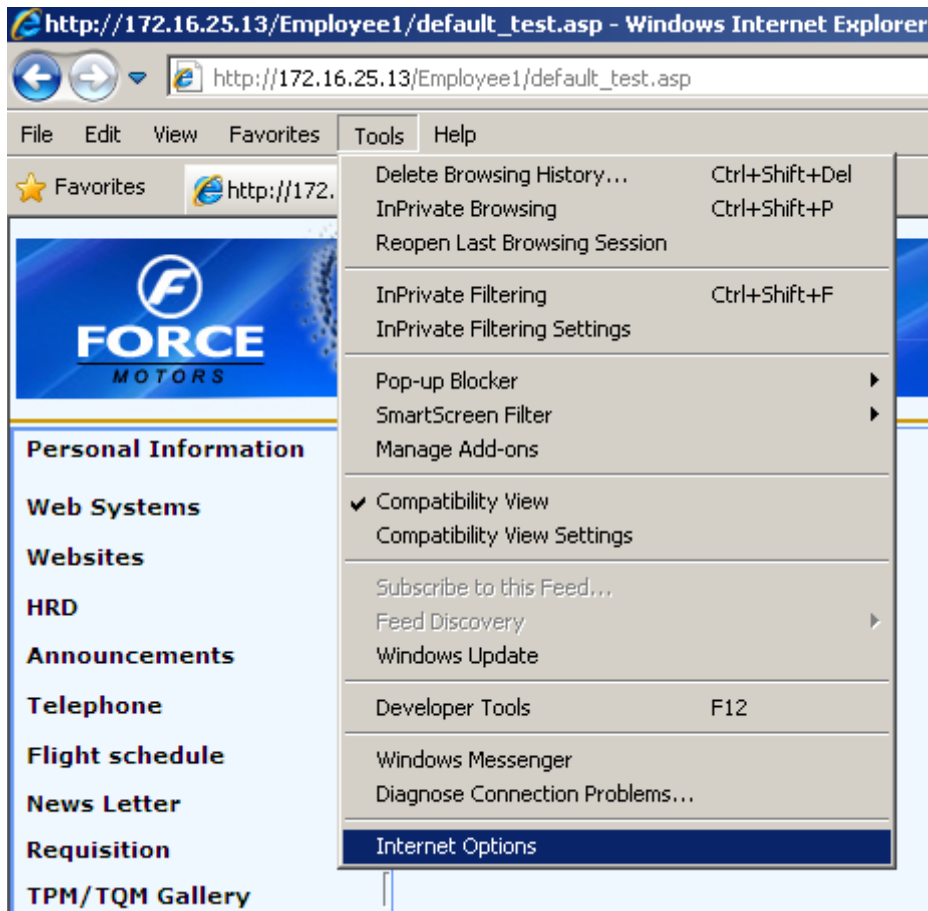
http://172.16.25.13/Employee1/default_test.asp - Windows Internet Explorer

http://172.16.25.13/Employee1/default_test.asp

File Edit View Favorites Tools Help

Favorites http://172.

Delete Browsing History... Ctrl+Shift+Del
InPrivate Browsing Ctrl+Shift+P
Reopen Last Browsing Session

InPrivate Filtering Ctrl+Shift+F
InPrivate Filtering Settings

Pop-up Blocker
SmartScreen Filter
Manage Add-ons

Compatibility View
Compatibility View Settings

Subscribe to this Feed...
Feed Discovery
Windows Update

Developer Tools F12

Windows Messenger
Diagnose Connection Problems...

Internet Options

FORCE
MOTORS

Personal Information

Web Systems

Websites

HRD

Announcements

Telephone

Flight schedule

News Letter

Requisition

TPM/TQM Gallery